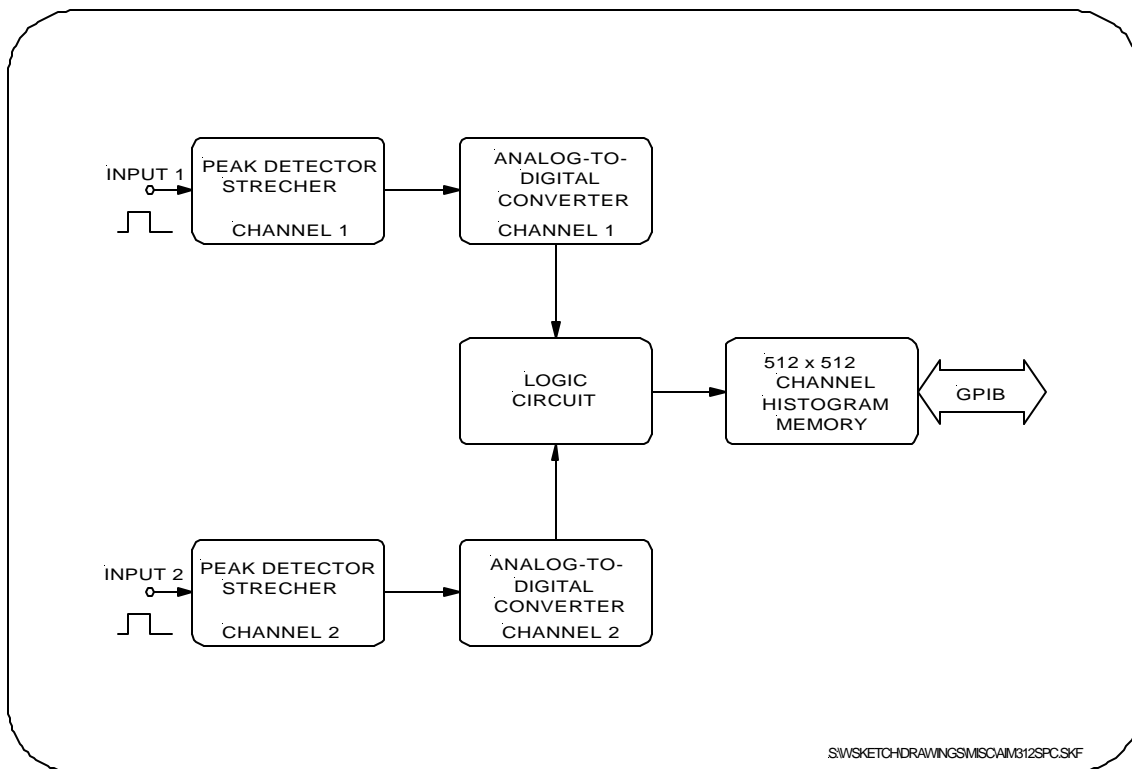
INPUT 1

PEAK DETECTOR STRECHER

CHANNEL 1

ANALOG-TO-DIGITAL CONVERTER

CHANNEL 1

LOGIC CIRCUIT

512 x 512 CHANNEL HISTOGRAM MEMORY

GPIB

INPUT 2

PEAK DETECTOR STRECHER

CHANNEL 2

ANALOG-TO-DIGITAL CONVERTER

CHANNEL 2

S:\WSKETCH\DRAWINGS\MISC\AIM312SPC.SKF